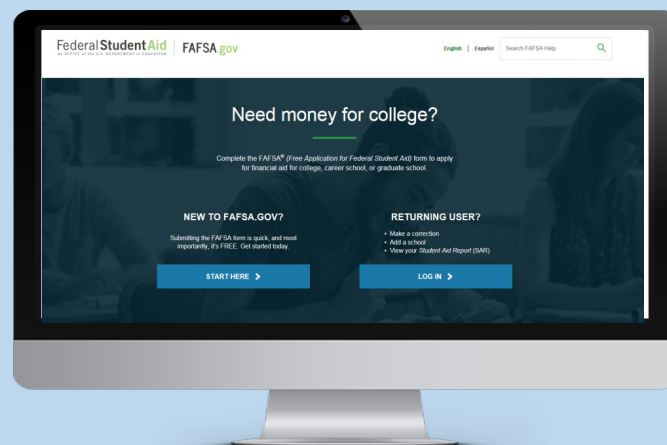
Federal Student Aid
An OFFICE of the U.S. DEPARTMENT of EDUCATION

FAFSA.gov

English | Español

Search FAFSA Help

Need money for college?

Complete the FAFSA® (Free Application for Federal Student Aid) form to apply for financial aid for college, career school, or graduate school.

NEW TO FAFSA.GOV?

Submitting the FAFSA form is quick, and most importantly, it's FREE. Get started today.

START HERE

RETURNING USER?

• Make a correction
• Add a school
• View your Student Aid Report (SAR)

LOG IN